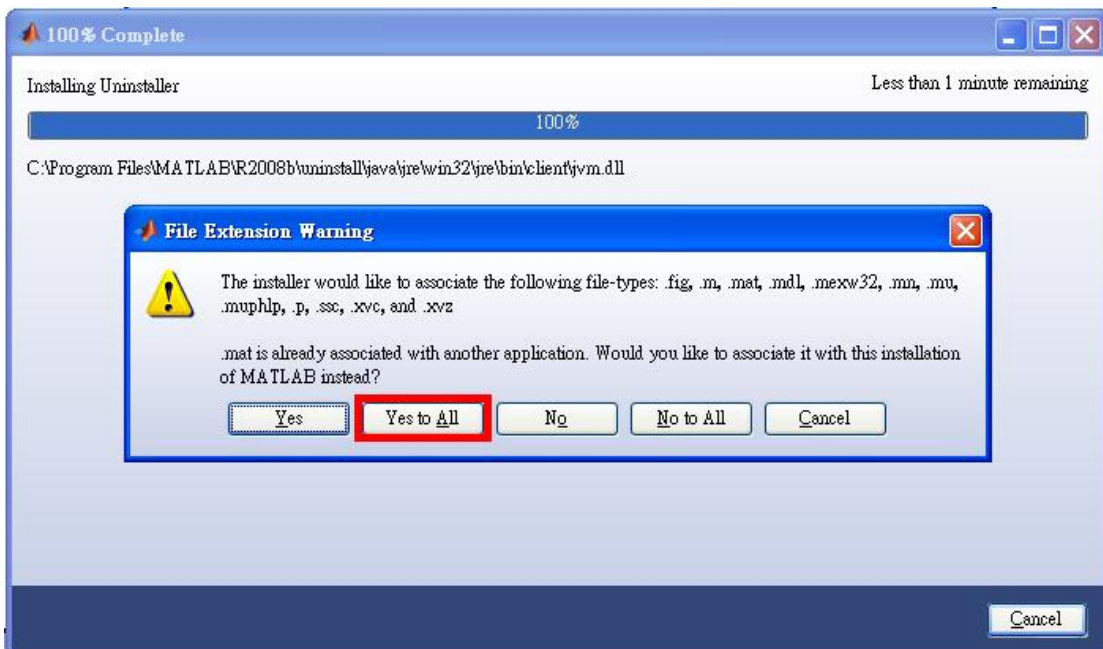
100% Complete

Installing Uninstaller

Less than 1 minute remaining

100%

C:\Program Files\MATLAB\R2008b\uninstall\java\jre\win32\jre\bin\client\jvm.dll

File Extension Warning

The installer would like to associate the following file-types: .fig, .m, .mat, .mdl, .mexw32, .mn, .mu, .muphlp, .p, .ssc, .xvc, and .xvz

.mat is already associated with another application. Would you like to associate it with this installation of MATLAB instead?

Yes

Yes to All

No

No to All

Cancel

Cancel